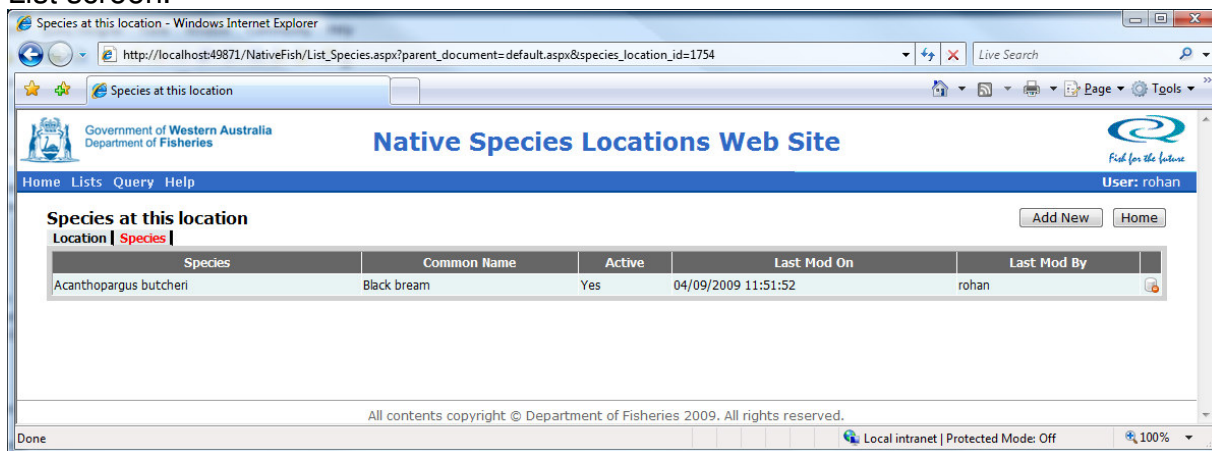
List screen:

Species at this location - Windows Internet Explorer

http://localhost:49871/NativeFish/List_Species.aspx?parent_document=default.aspx&species_location_id=1754

Live Search

Species at this location

Page ▾ Tools ▾

Government of Western Australia
Department of Fisheries

Native Species Locations Web Site

Fish for the future

Home Lists Query Help

User: rohan

Species at this location

Add New Home

Location | Species |

| Species | Common Name | Active | Last Mod On | Last Mod By |
|---|---|---|---|---|
| Acanthopargus butcheri | Black bream | Yes | 04/09/2009 11:51:52 | rohan |

All contents copyright © Department of Fisheries 2009. All rights reserved.

Done

Local intranet | Protected Mode: Off

100%